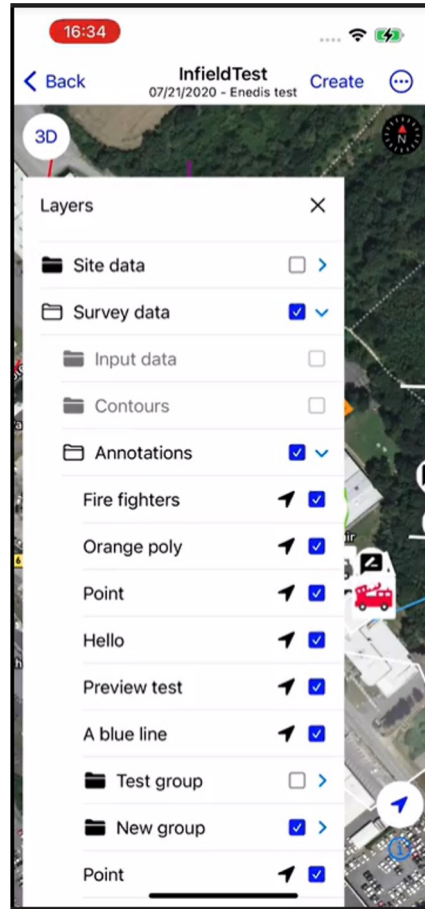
16:34

Back
InfieldTest
07/21/2020 - Enedis test
Create

3D

Layers

Site data
Survey data
Input data
Contours
Annotations
Fire fighters
Orange poly
Point
Hello
Preview test
A blue line
Test group
New group
Point